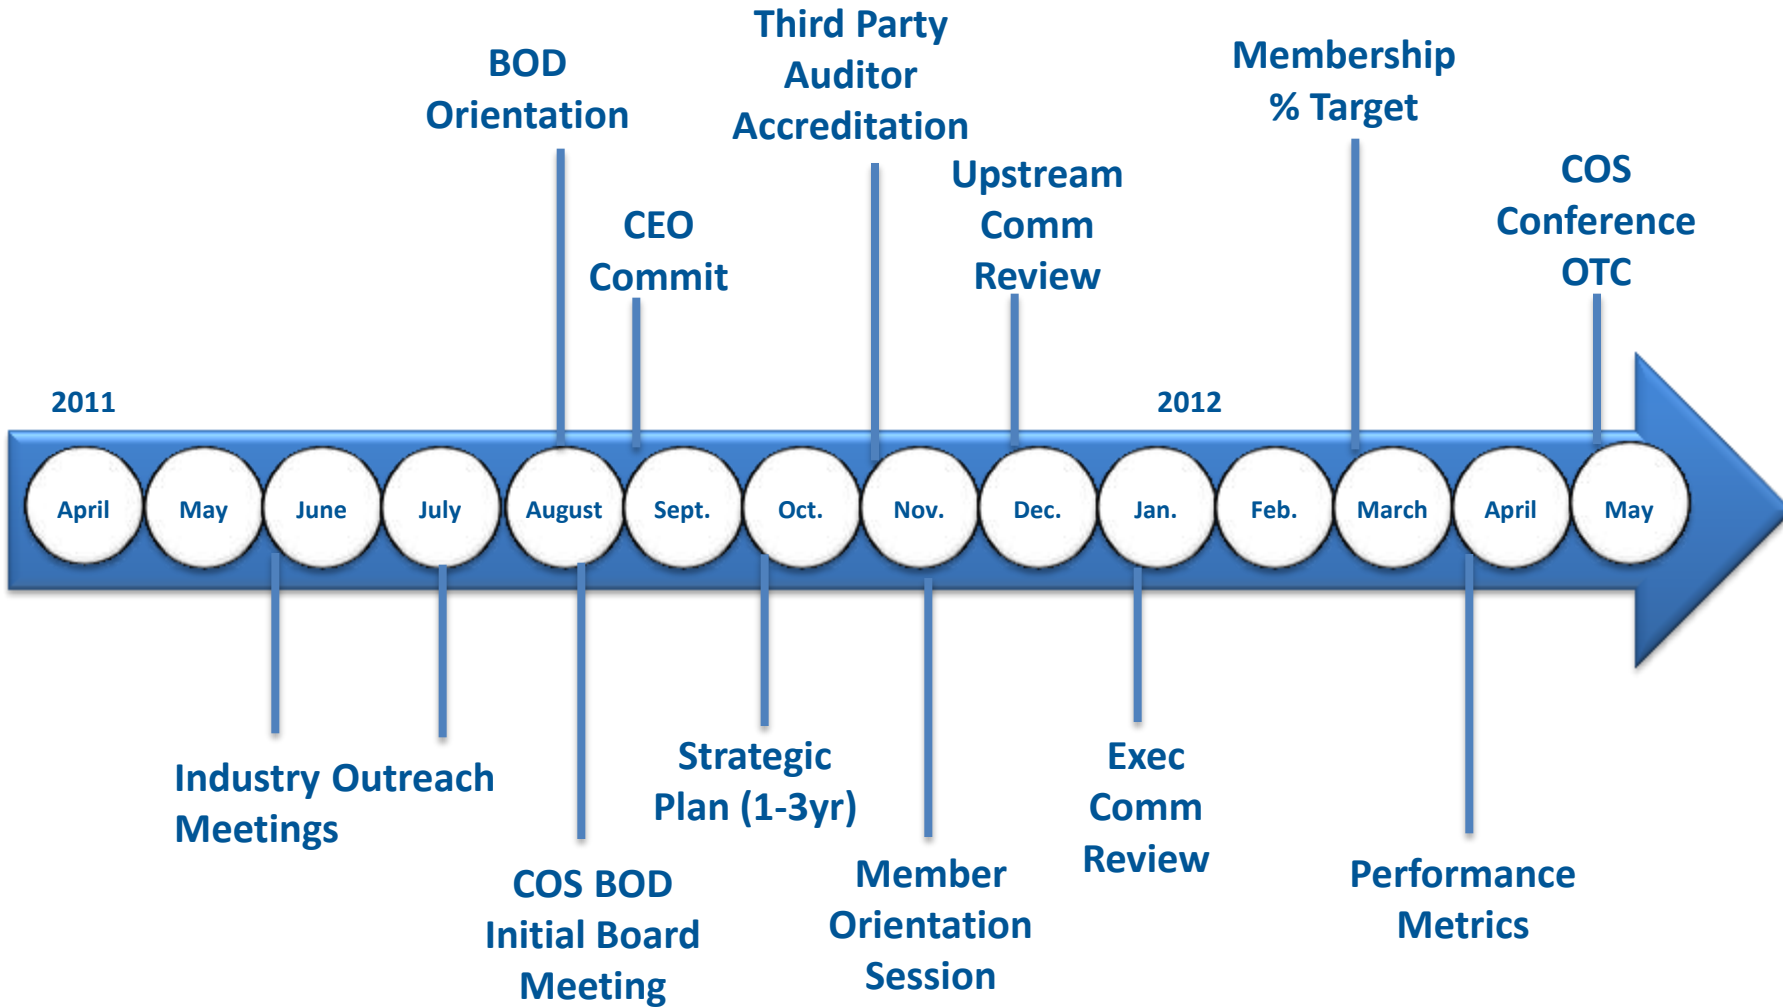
Third Party Auditor Accreditation

BOD Orientation

Membership % Target

Upstream Comm Review

CEO Commit

COS Conference OTC

2011

2012

April

May

June

July

August

Sept.

Oct.

Nov.

Dec.

Jan.

Feb.

March

April

May

Industry Outreach Meetings

Strategic Plan (1-3yr)

Exec Comm Review

COS BOD Initial Board Meeting

Member Orientation Session

Performance Metrics